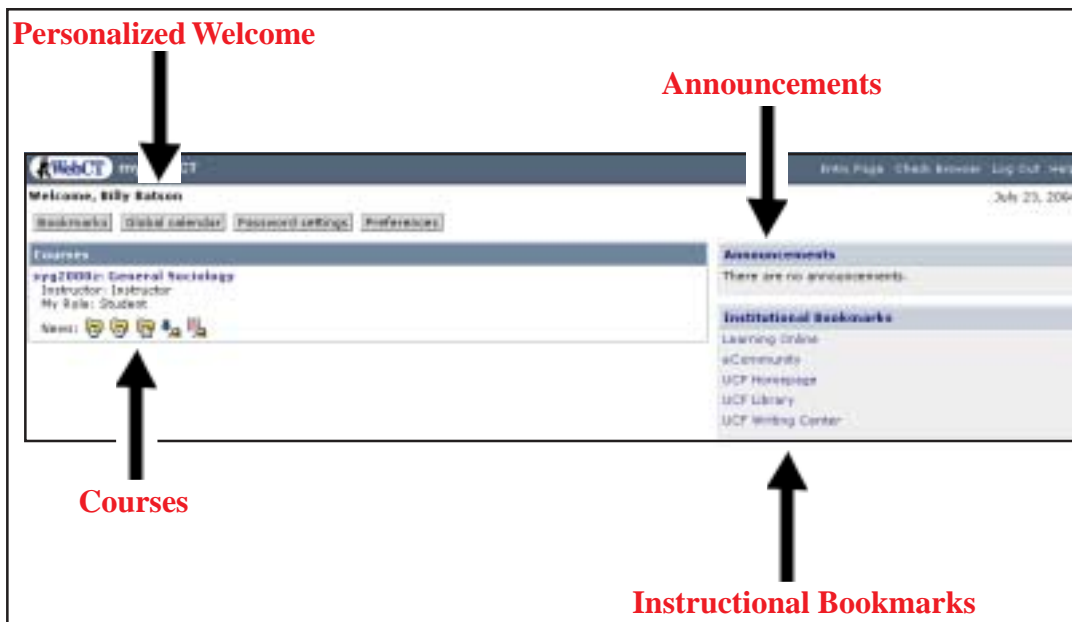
Personalized Welcome

Announcements

WebCT My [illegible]CT

Entry Page Check Browser Log Out He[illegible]

Welcome, Billy Batson

July 23, 200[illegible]

Bookmarks Global calendar Password settings Preferences

Courses

syg2000c: General Sociology
Instructor: Instructor
My Role: Student

News:

Announcements

There are no announcements.

Institutional Bookmarks

Learning Online
eCommunity
UCF Homepage
UCF Library
UCF Writing Center

Courses

Instructional Bookmarks